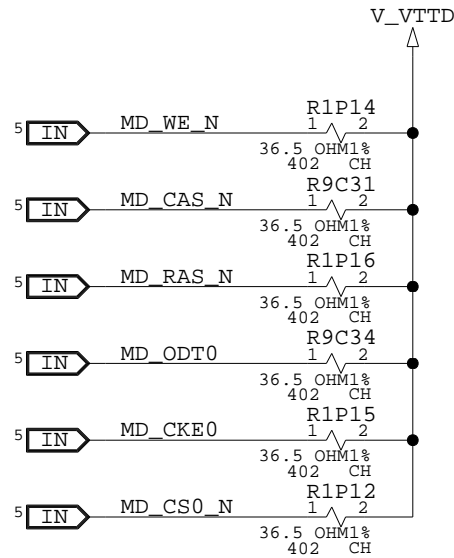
V_VTTD

5 IN MD_WE_N R1P14 1 2 36.5 OHM1% 402 CH

5 IN MD_CAS_N R9C31 1 2 36.5 OHM1% 402 CH

5 IN MD_RAS_N R1P16 1 2 36.5 OHM1% 402 CH

5 IN MD_ODT0 R9C34 1 2 36.5 OHM1% 402 CH

5 IN MD_CKE0 R1P15 1 2 36.5 OHM1% 402 CH

5 IN MD_CS0_N R1P12 1 2 36.5 OHM1% 402 CH